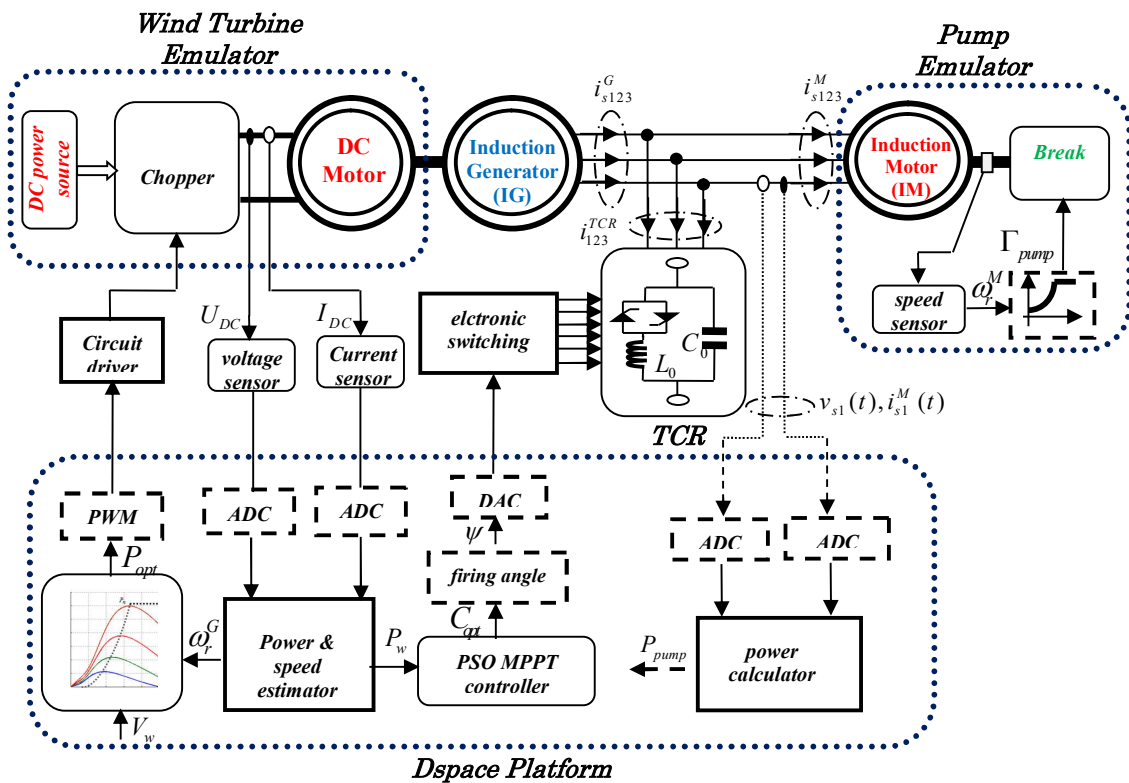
Wind Turbine Emulator

Pump Emulator

DC power source

Chopper

DC Motor

Induction Generator (IG)

$i_{s123}^{G}$

$i_{s123}^{M}$

Induction Motor (IM)

Break

$i_{123}^{TCR}$

$\Gamma_{pump}$

$U_{DC}$

$I_{DC}$

elctronic switching

$C_0$

$L_0$

speed sensor

$\omega_r^M$

Circuit driver

voltage sensor

Current sensor

$v_{s1}(t), i_{s1}^{M}(t)$

TCR

PWM

ADC

ADC

DAC

$\psi$

ADC

ADC

$P_{opt}$

firing angle

$C_{opt}$

$\omega_r^G$

Power & speed estimator

$P_w$

PSO MPPT controller

$P_{pump}$

power calculator

$V_w$

Dspace Platform